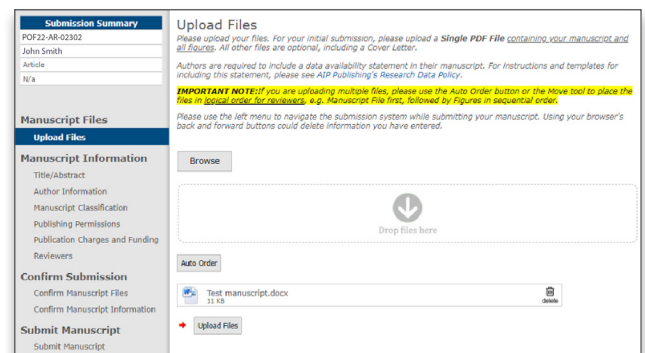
Submission Summary
POF22-AR-02302
John Smith
Article
N/a

Manuscript Files
Upload Files

Manuscript Information
Title/Abstract
Author Information
Manuscript Classification
Publishing Permissions
Publication Charges and Funding
Reviewers

Confirm Submission
Confirm Manuscript Files
Confirm Manuscript Information

Submit Manuscript
Submit Manuscript

Upload Files

Please upload your files. For your initial submission, please upload a **Single PDF File** containing your manuscript and all figures. All other files are optional, including a Cover Letter.

Authors are required to include a data availability statement in their manuscript. For instructions and templates for including this statement, please see AIP Publishing's Research Data Policy.

**IMPORTANT NOTE:** If you are uploading multiple files, please use the Auto Order button or the Move tool to place the files in logical order for reviewers, e.g. Manuscript File first, followed by Figures in sequential order.

Please use the left menu to navigate the submission system while submitting your manuscript. Using your browser's back and forward buttons could delete information you have entered.

Browse

Drop files here

Auto Order

Test manuscript.docx
31 KB
delete

Upload Files